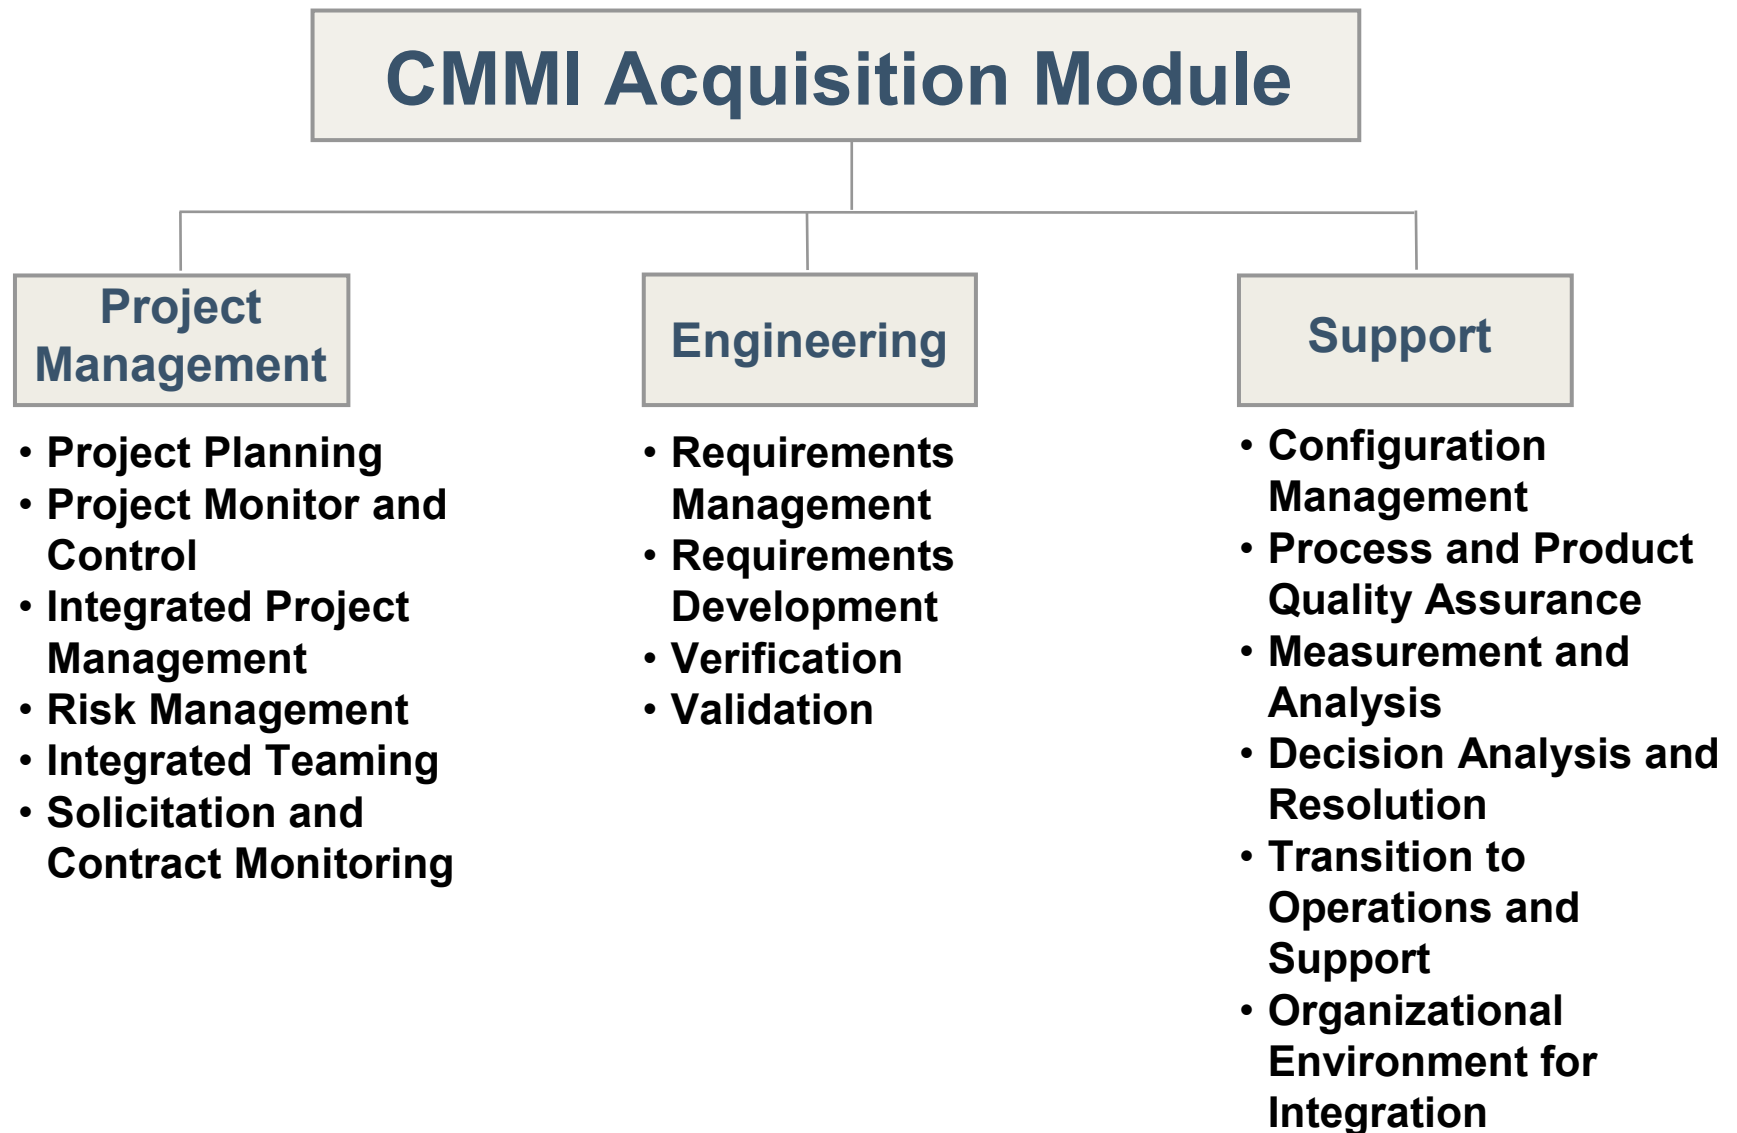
CMMI Acquisition Module

Project Management

- Project Planning
- Project Monitor and Control
- Integrated Project Management
- Risk Management
- Integrated Teaming
- Solicitation and Contract Monitoring

Engineering

- Requirements Management
- Requirements Development
- Verification
- Validation

Support

- Configuration Management
- Process and Product Quality Assurance
- Measurement and Analysis
- Decision Analysis and Resolution
- Transition to Operations and Support
- Organizational Environment for Integration